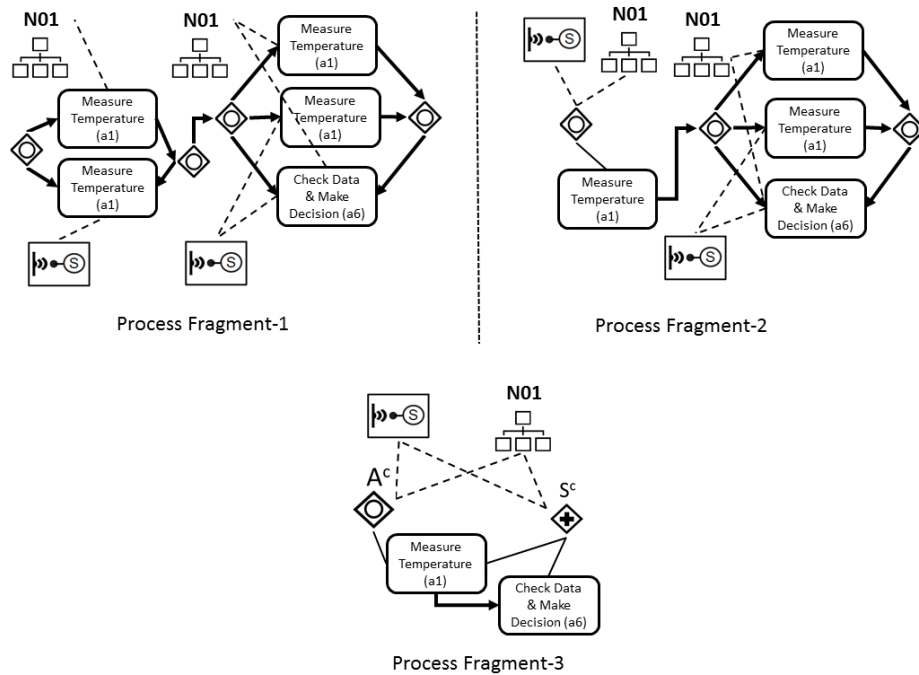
N01

N01

Measure Temperature (a1)

Measure Temperature (a1)

Measure Temperature (a1)

Measure Temperature (a1)

Check Data & Make Decision (a6)

S

S

Process Fragment-1

S

N01

N01

Measure Temperature (a1)

Measure Temperature (a1)

Measure Temperature (a1)

Check Data & Make Decision (a6)

S

Process Fragment-2

S

N01

$A^c$

$S^c$

Measure Temperature (a1)

Check Data & Make Decision (a6)

Process Fragment-3